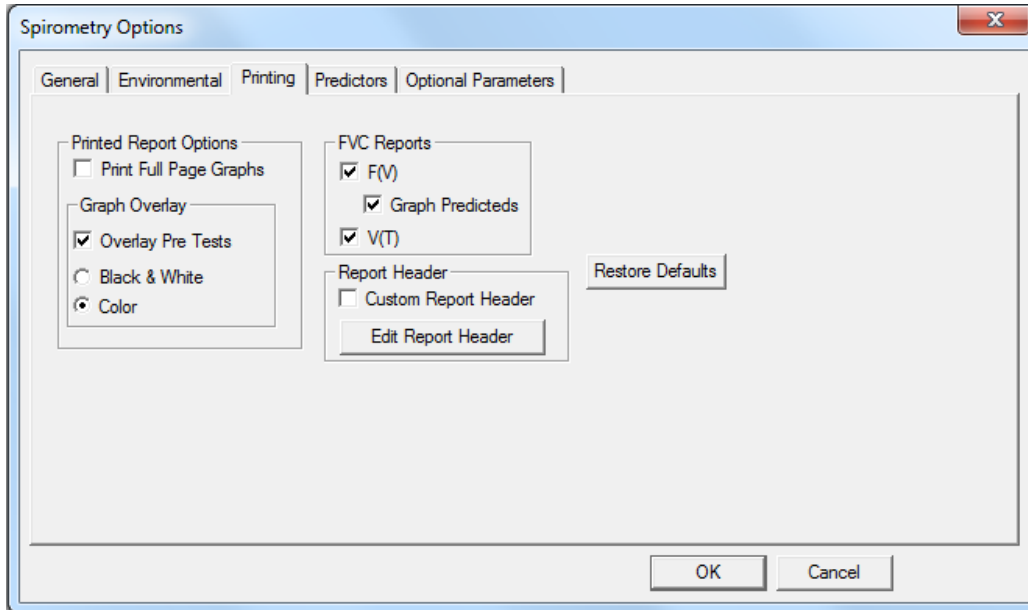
Spirometry Options

General | Environmental | Printing | Predictors | Optional Parameters

Printed Report Options
Print Full Page Graphs

Graph Overlay
Overlay Pre Tests
Black & White
Color

FVC Reports
F(V)
Graph Predicteds
V(T)

Report Header
Custom Report Header
Edit Report Header

Restore Defaults

OK
Cancel